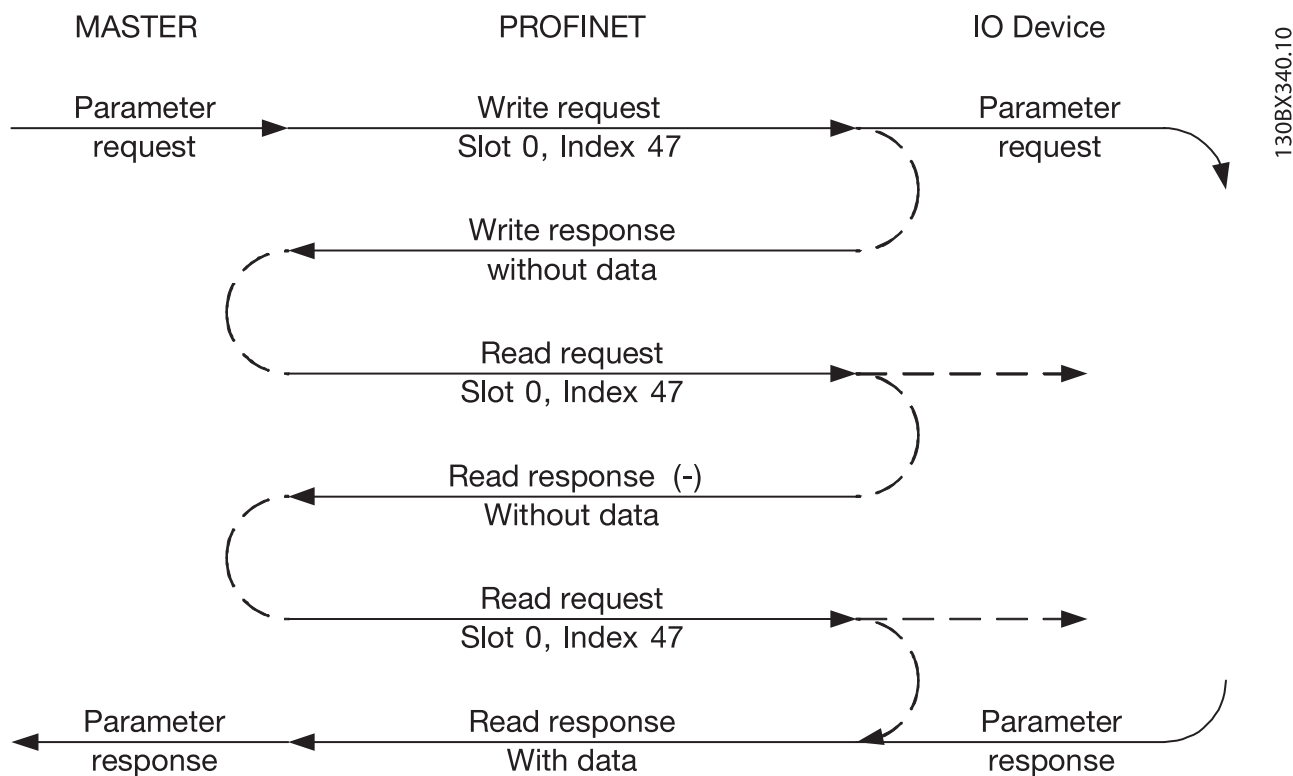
MASTER

PROFINET

IO Device

130BX340.10

Parameter request

Write request
Slot 0, Index 47

Parameter request

Write response
without data

Read request
Slot 0, Index 47

Read response (-)
Without data

Read request
Slot 0, Index 47

Parameter response

Read response
With data

Parameter response